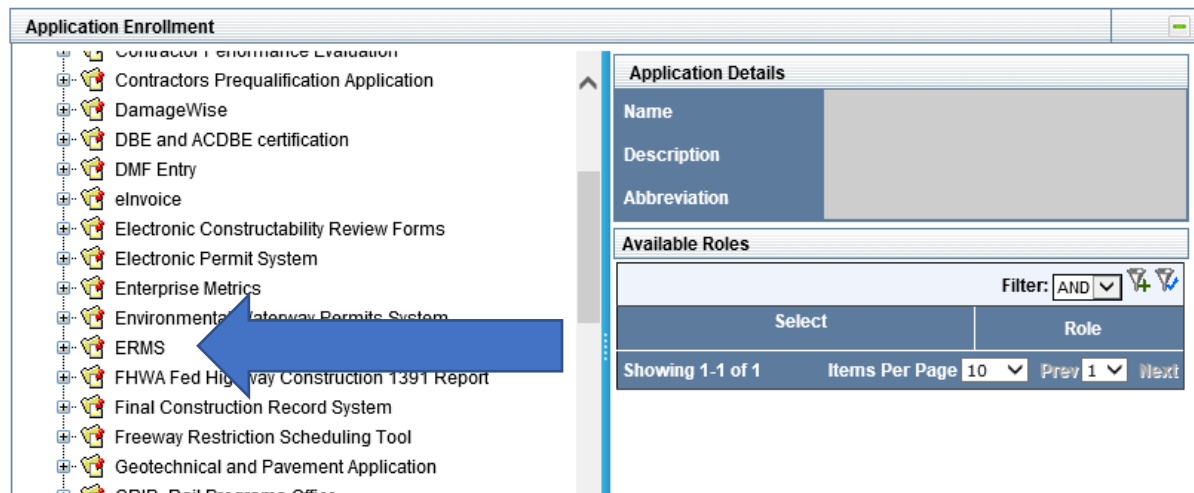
Application Enrollment

Contractor Performance Evaluation
Contractors Prequalification Application
DamageWise
DBE and ACDBE certification
DMF Entry
eInvoice
Electronic Constructability Review Forms
Electronic Permit System
Enterprise Metrics
Environmental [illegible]aterway Permits System
ERMS
FHWA Fed Hig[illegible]way Construction 1391 Report
Final Construction Record System
Freeway Restriction Scheduling Tool
Geotechnical and Pavement Application
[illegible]

Application Details

| Name | |
|---|---|
| Description | |
| Abbreviation | |

Available Roles

Filter: AND

| Select | Role |
|---|---|

Showing 1-1 of 1 Items Per Page 10 Prev 1 Next